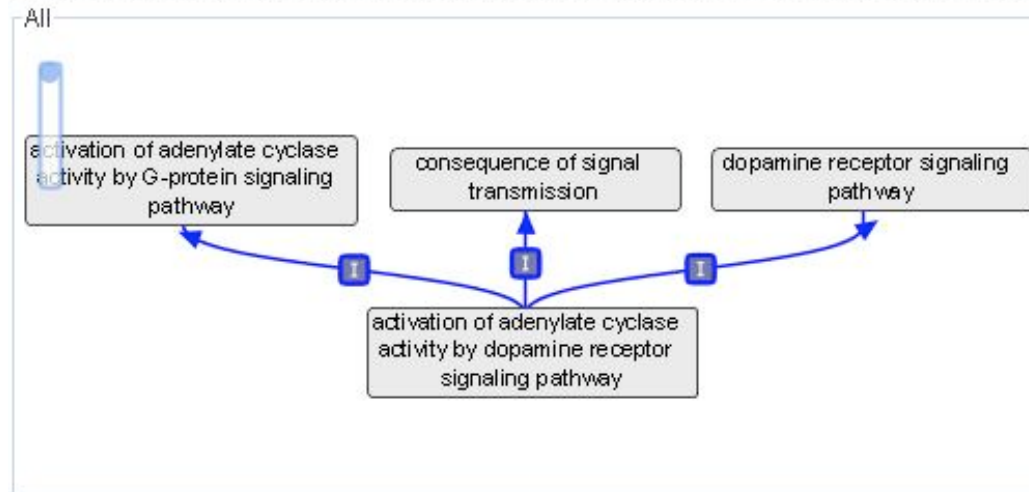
All

activation of adenylate cyclase activity by G-protein signaling pathway

consequence of signal transmission

dopamine receptor signaling pathway

I

I

I

activation of adenylate cyclase activity by dopamine receptor signaling pathway